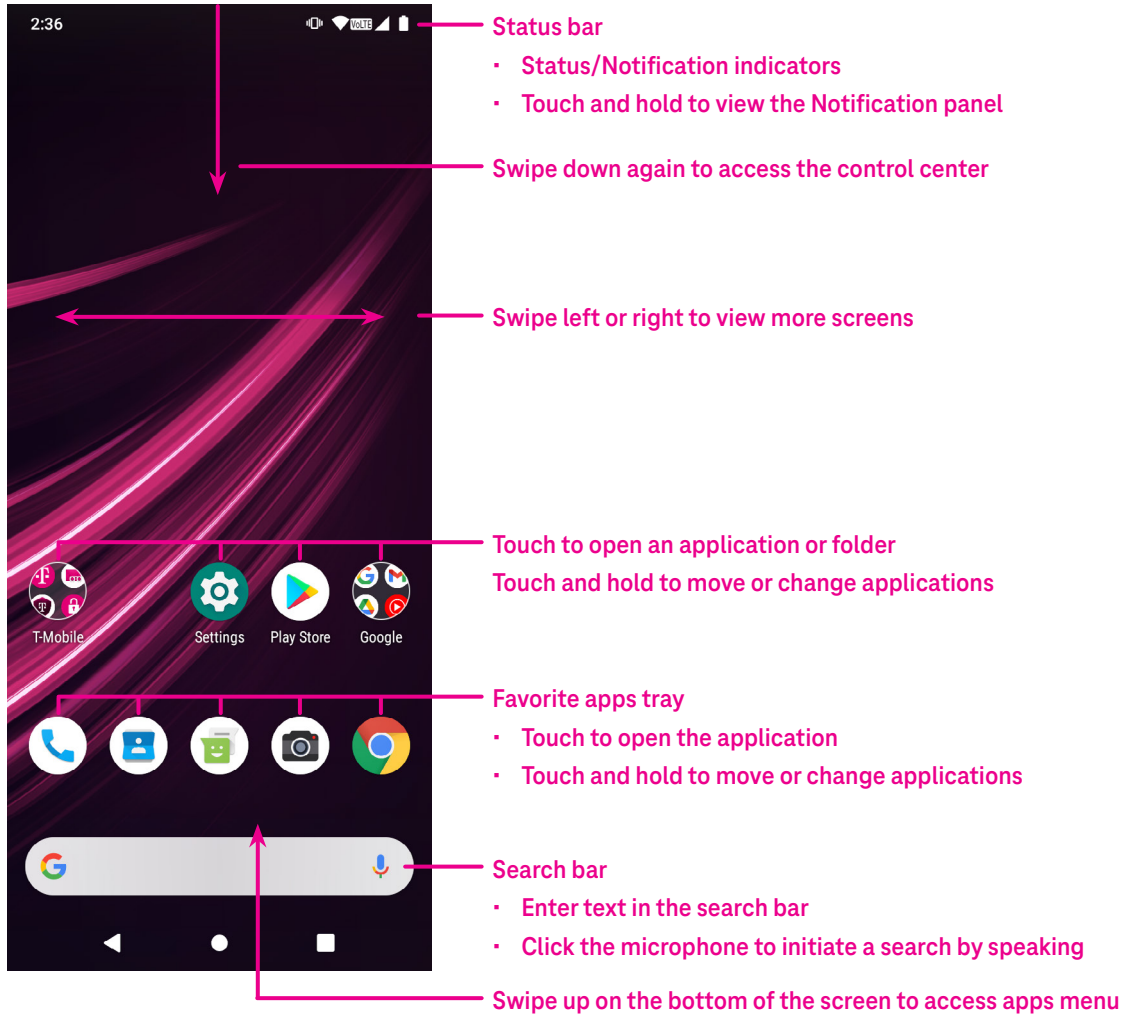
2:36

VoLTE

Status bar

· Status/Notification indicators

· Touch and hold to view the Notification panel

Swipe down again to access the control center

Swipe left or right to view more screens

Touch to open an application or folder

Touch and hold to move or change applications

T-Mobile

Settings

Play Store

Google

Favorite apps tray

· Touch to open the application

· Touch and hold to move or change applications

Search bar

· Enter text in the search bar

· Click the microphone to initiate a search by speaking

Swipe up on the bottom of the screen to access apps menu